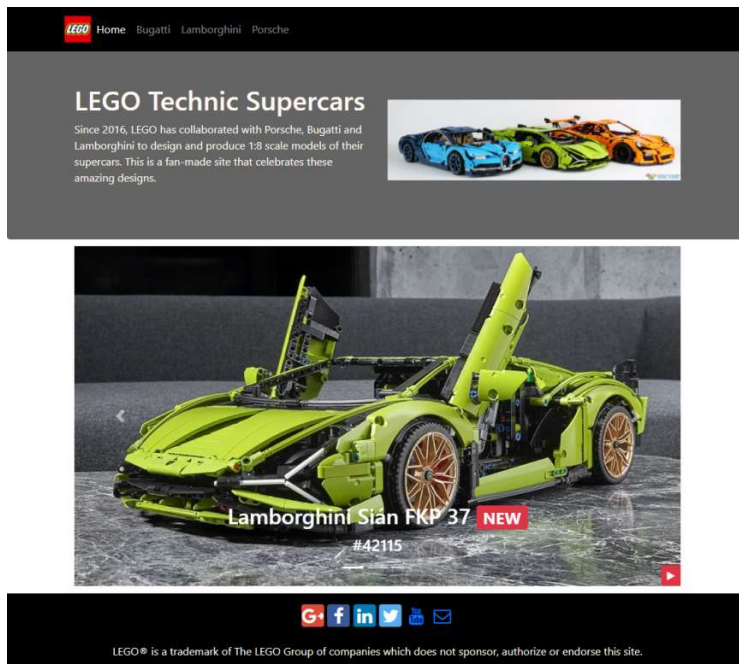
LEGO Home Bugatti Lamborghini Porsche

LEGO Technic Supercars

Since 2016, LEGO has collaborated with Porsche, Bugatti and Lamborghini to design and produce 1:8 scale models of their supercars. This is a fan-made site that celebrates these amazing designs.

Lamborghini Sián FKP 37 NEW

#42115

G+ f in

LEGO® is a trademark of The LEGO Group of companies which does not sponsor, authorize or endorse this site.